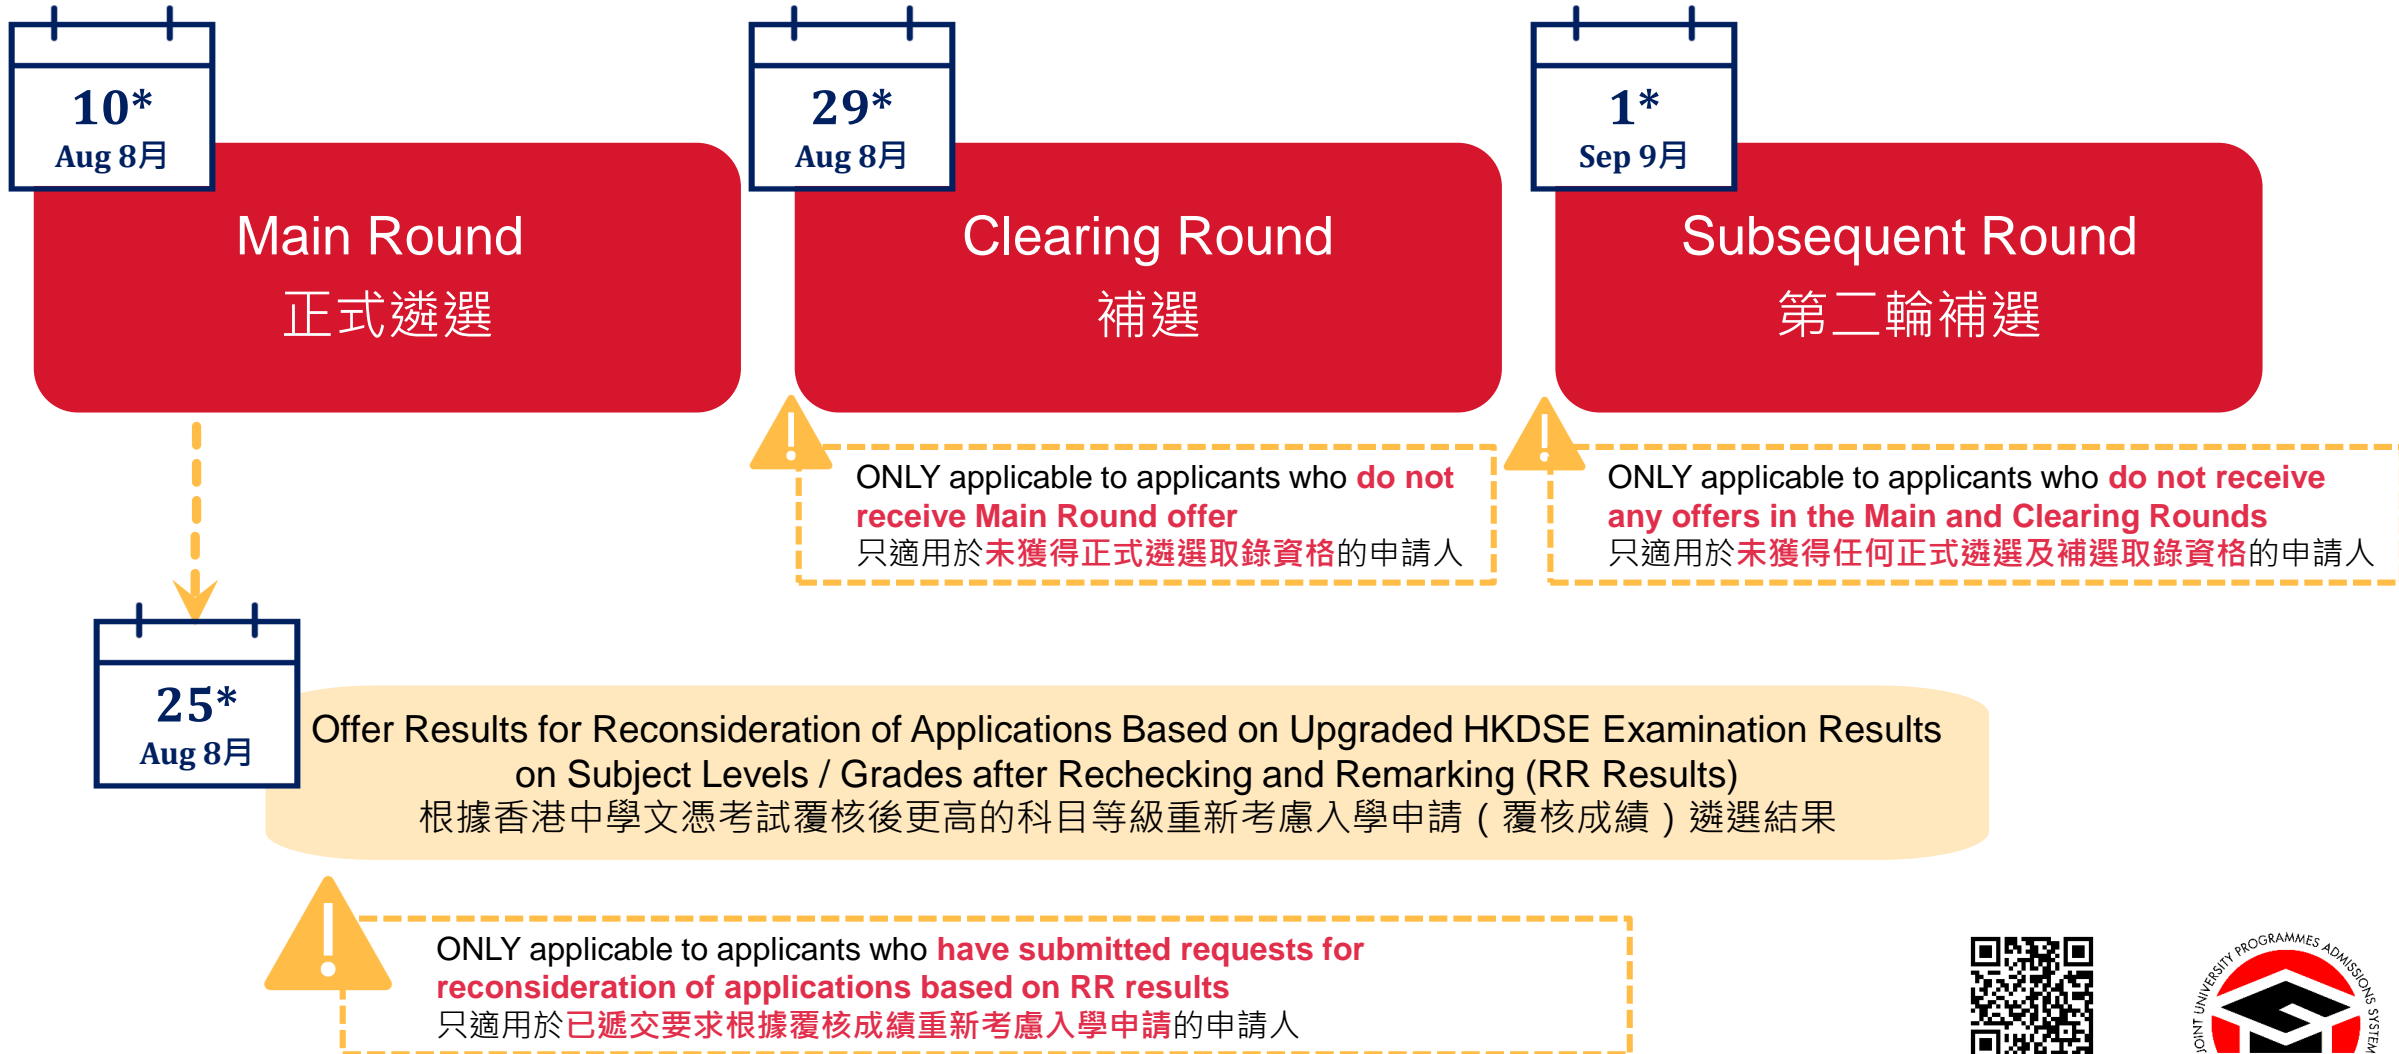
10*
Aug 8月

Main Round
正式遴選

29*
Aug 8月

Clearing Round
補選

1*
Sep 9月

Subsequent Round
第二輪補選

ONLY applicable to applicants who do not receive Main Round offer
只適用於未獲得正式遴選取錄資格的申請人

ONLY applicable to applicants who do not receive any offers in the Main and Clearing Rounds
只適用於未獲得任何正式遴選及補選取錄資格的申請人

25*
Aug 8月

Offer Results for Reconsideration of Applications Based on Upgraded HKDSE Examination Results on Subject Levels / Grades after Rechecking and Remarking (RR Results)
根據香港中學文憑考試覆核後更高的科目等級重新考慮入學申請（覆核成績）遴選結果

ONLY applicable to applicants who have submitted requests for reconsideration of applications based on RR results
只適用於已遞交要求根據覆核成績重新考慮入學申請的申請人

JOINT UNIVERSITY PROGRAMMES ADMISSIONS SYSTEM